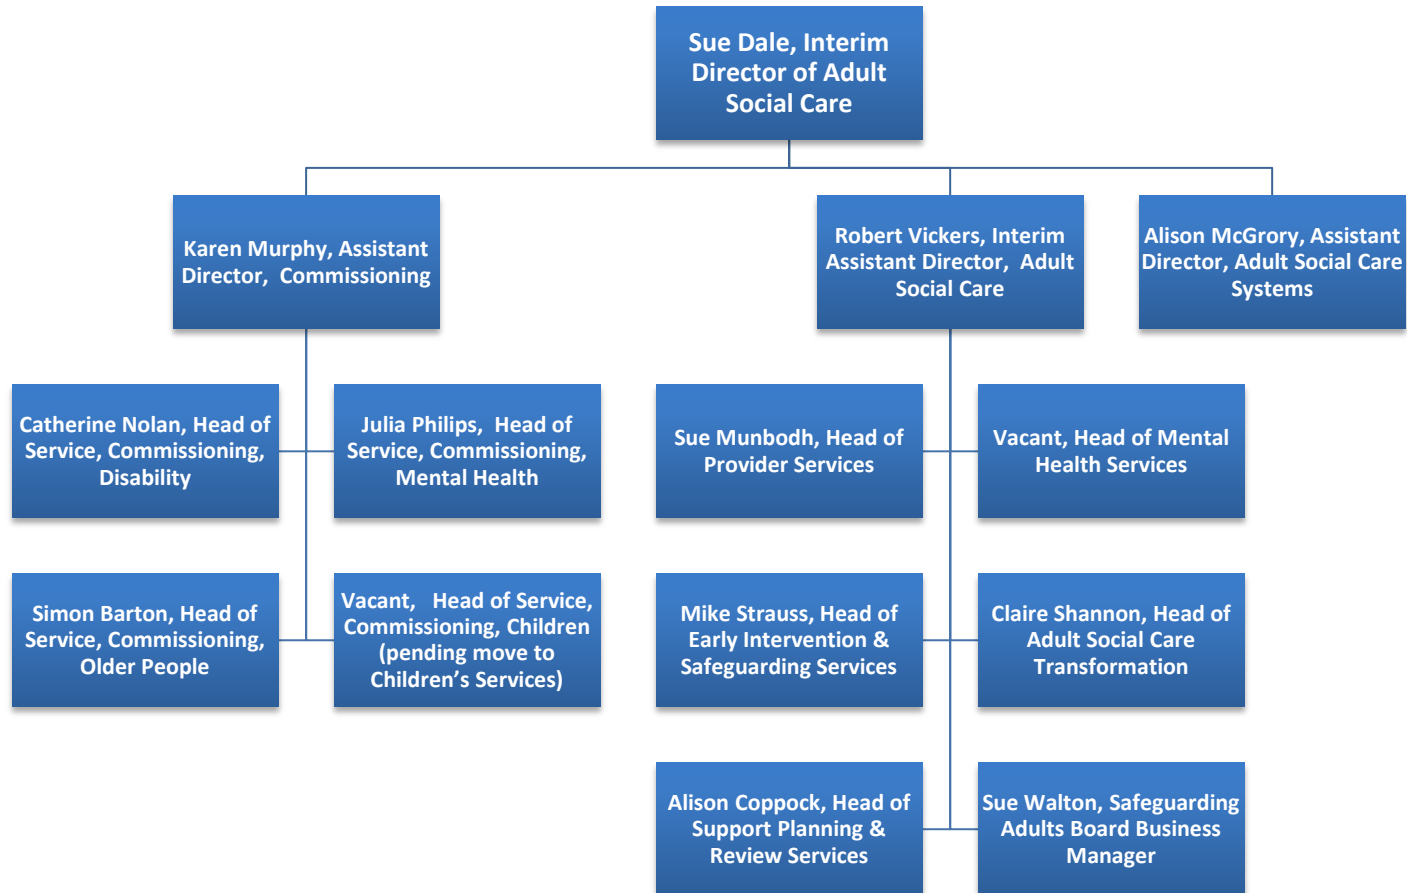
Sue Dale, Interim Director of Adult Social Care

Karen Murphy, Assistant Director, Commissioning

Robert Vickers, Interim Assistant Director, Adult Social Care

Alison McGrory, Assistant Director, Adult Social Care Systems

Catherine Nolan, Head of Service, Commissioning, Disability

Julia Philips, Head of Service, Commissioning, Mental Health

Simon Barton, Head of Service, Commissioning, Older People

Vacant, Head of Service, Commissioning, Children (pending move to Children's Services)

Sue Munbodh, Head of Provider Services

Vacant, Head of Mental Health Services

Mike Strauss, Head of Early Intervention & Safeguarding Services

Claire Shannon, Head of Adult Social Care Transformation

Alison Coppock, Head of Support Planning & Review Services

Sue Walton, Safeguarding Adults Board Business Manager